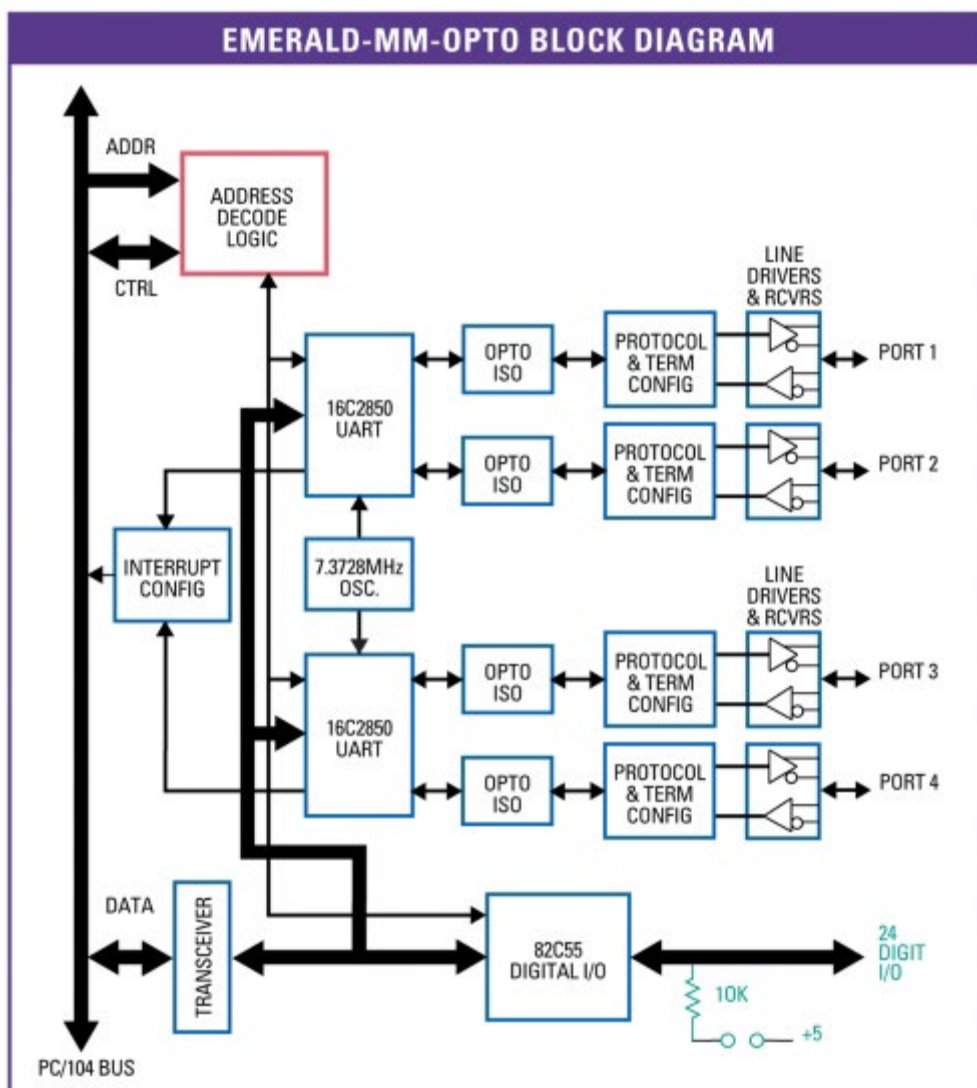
EMERALD-MM-OPTO BLOCK DIAGRAM

ADDR

ADDRESS DECODE LOGIC

CTRL

LINE DRIVERS & RCVRS

16C2850 UART

OPTO ISO

PROTOCOL & TERM CONFIG

PORT 1

OPTO ISO

PROTOCOL & TERM CONFIG

PORT 2

INTERRUPT CONFIG

7.3728MHz OSC.

LINE DRIVERS & RCVRS

16C2850 UART

OPTO ISO

PROTOCOL & TERM CONFIG

PORT 3

OPTO ISO

PROTOCOL & TERM CONFIG

PORT 4

DATA

TRANSCEIVER

82C55 DIGITAL I/O

24 DIGIT I/O

10K

+5

PC/104 BUS